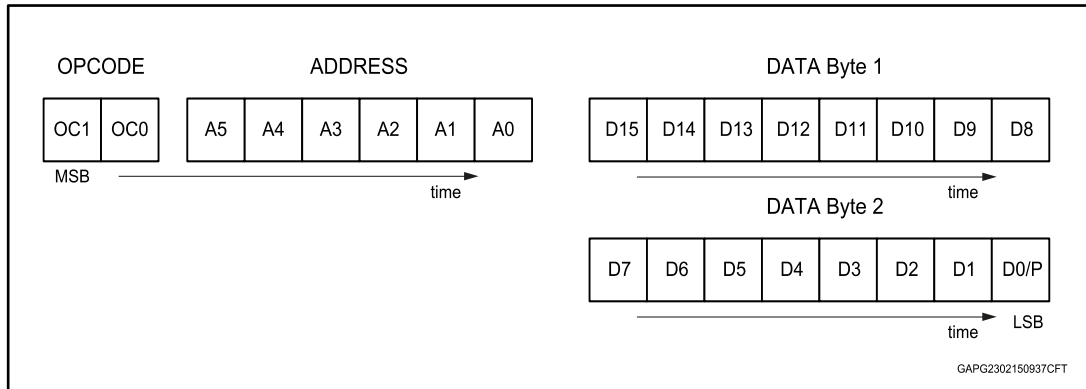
OPCODE

| OC1 | OC0 |
|---|---|

MSB

ADDRESS

| A5 | A4 | A3 | A2 | A1 | A0 |
|---|---|---|---|---|---|

time

DATA Byte 1

| D15 | D14 | D13 | D12 | D11 | D10 | D9 | D8 |
|---|---|---|---|---|---|---|---|

time

DATA Byte 2

| D7 | D6 | D5 | D4 | D3 | D2 | D1 | D0/P |
|---|---|---|---|---|---|---|---|

time

LSB

GAPG2302150937CFT